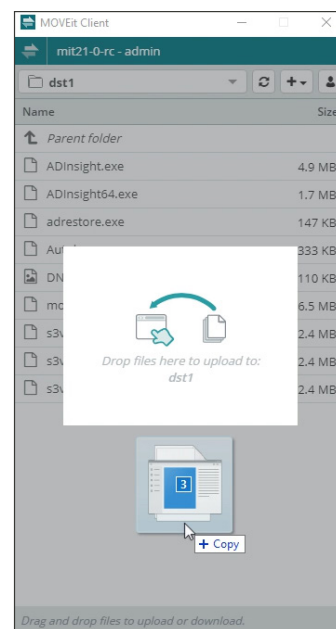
MOVEit Client
mit21-0-rc - admin
dst1
Name
Size
Parent folder
ADInsight.exe
4.9 MB
ADInsight64.exe
1.7 MB
adrestore.exe
147 KB
Au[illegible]
333 KB
DN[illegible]
110 KB
mo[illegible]
6.5 MB
s3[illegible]
2.4 MB
s3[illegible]
2.4 MB
s3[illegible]
2.4 MB
Drop files here to upload to: dst1
3
+ Copy
Drag and drop files to upload or download.